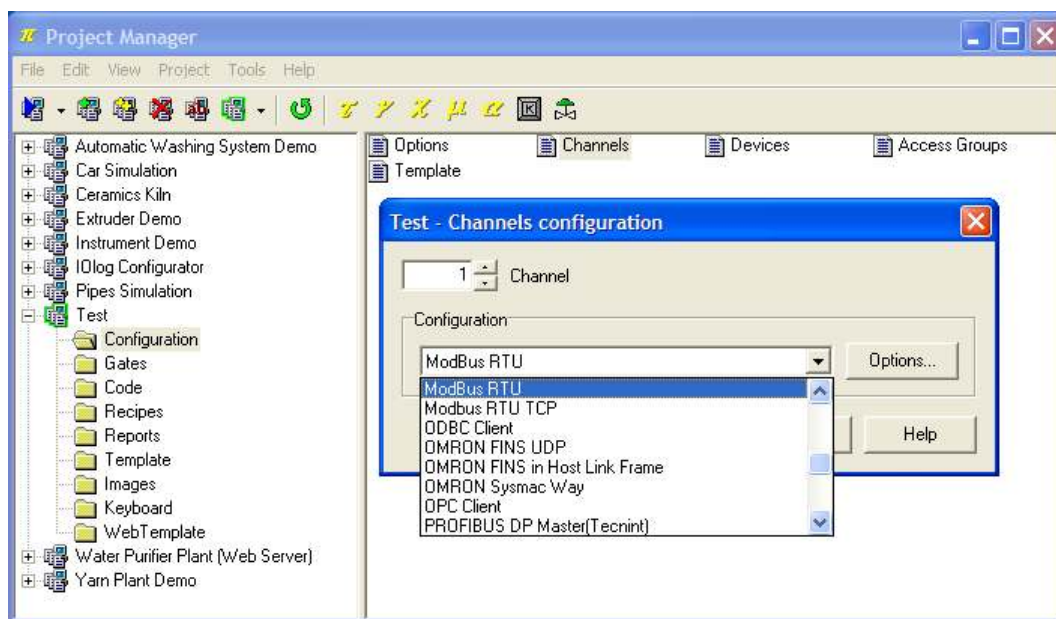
Project Manager

File Edit View Project Tools Help

Automatic Washing System Demo
Car Simulation
Ceramics Kiln
Extruder Demo
Instrument Demo
IOlog Configurator
Pipes Simulation
Test
Configuration
Gates
Code
Recipes
Reports
Template
Images
Keyboard
WebTemplate
Water Purifier Plant (Web Server)
Yarn Plant Demo

Options
Channels
Devices
Access Groups
Template

Test - Channels configuration

1 Channel

Configuration

ModBus RTU

Options...

ModBus RTU
Modbus RTU TCP
ODBC Client
OMRON FINS UDP
OMRON FINS in Host Link Frame
OMRON Sysmac Way
OPC Client
PROFIBUS DP Master(Tecnint)

Help